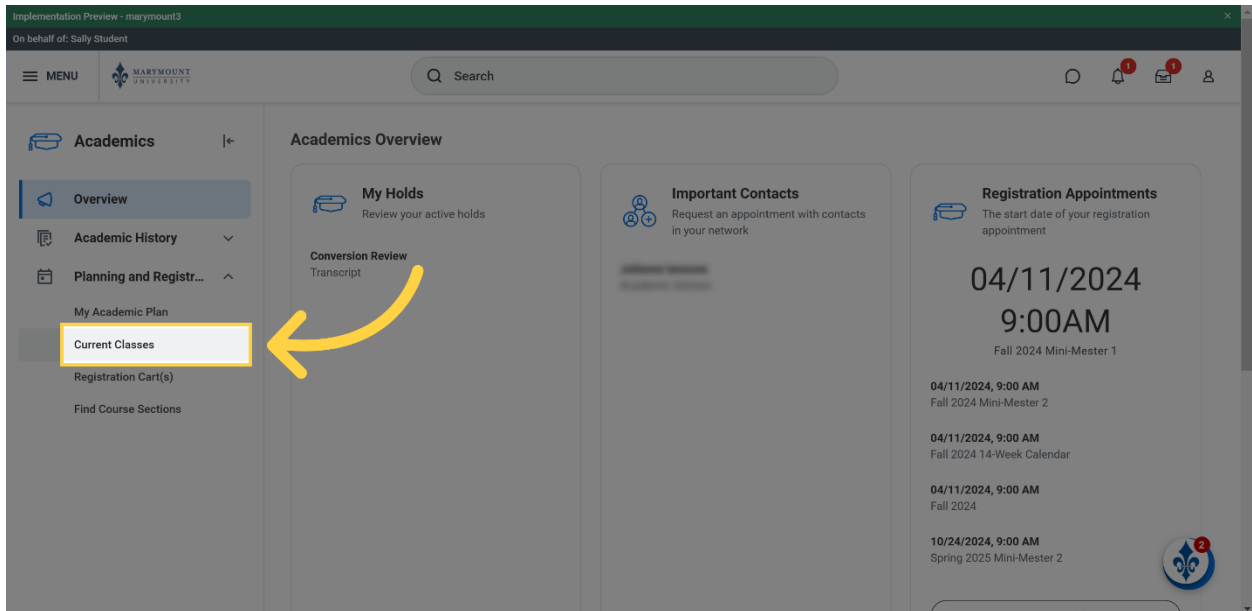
Implementation Preview - marymount3

On behalf of: Sally Student

MENU

MARYMOUNT UNIVERSITY

Search

1

1

Academics

Overview

Academic History

Planning and Registr...

My Academic Plan

Current Classes

Registration Cart(s)

Find Course Sections

Academics Overview

My Holds

Review your active holds

Conversion Review

Transcript

Important Contacts

Request an appointment with contacts in your network

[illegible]

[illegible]

Registration Appointments

The start date of your registration appointment

04/11/2024

9:00AM

Fall 2024 Mini-Mester 1

04/11/2024, 9:00 AM

Fall 2024 Mini-Mester 2

04/11/2024, 9:00 AM

Fall 2024 14-Week Calendar

04/11/2024, 9:00 AM

Fall 2024

10/24/2024, 9:00 AM

Spring 2025 Mini-Mester 2

2